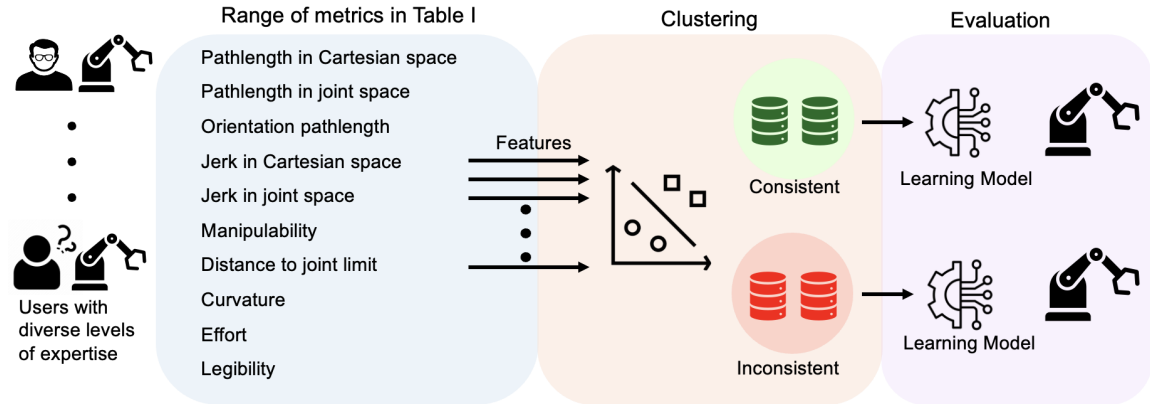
Range of metrics in Table I

Clustering

Evaluation

Pathlength in Cartesian space
Pathlength in joint space
Orientation pathlength
Jerk in Cartesian space
Jerk in joint space
Manipulability
Distance to joint limit
Curvature
Effort
Legibility

Features

Users with diverse levels of expertise

Consistent

Inconsistent

Learning Model

Learning Model